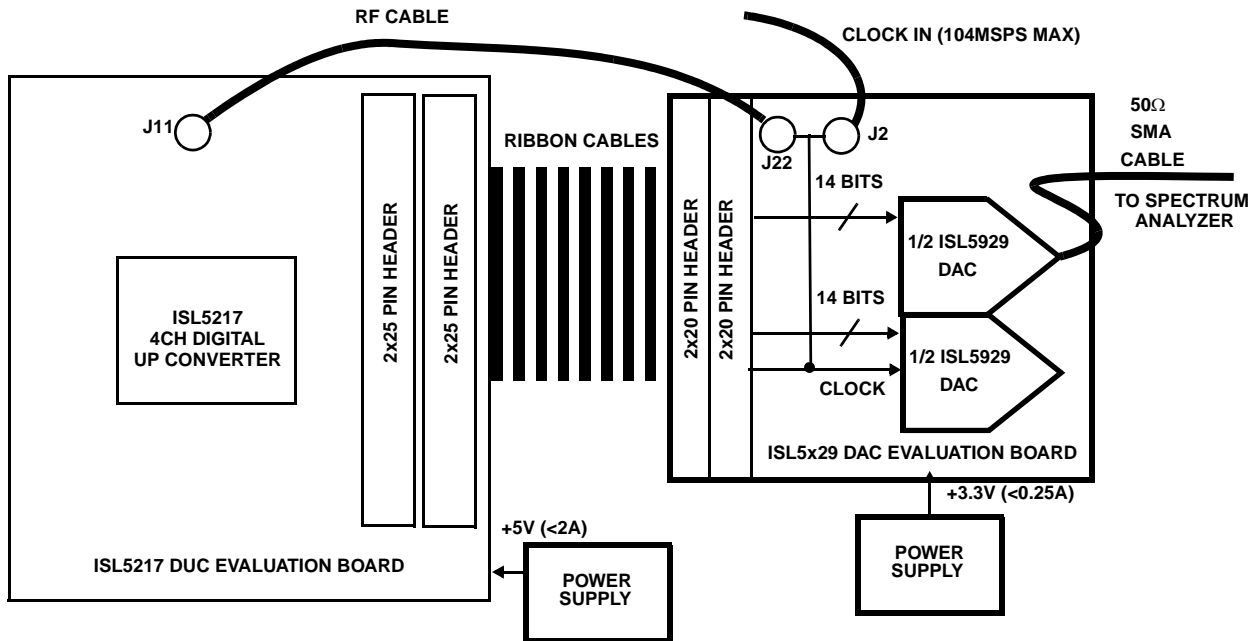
RF CABLE

CLOCK IN (104MSPS MAX)

J11

RIBBON CABLES

J22

J2

50Ω SMA CABLE

TO SPECTRUM ANALYZER

14 BITS

2x25 PIN HEADER

2x25 PIN HEADER

2x20 PIN HEADER

2x20 PIN HEADER

1/2 ISL5929 DAC

ISL5217 4CH DIGITAL UP CONVERTER

14 BITS

1/2 ISL5929 DAC

CLOCK

ISL5x29 DAC EVALUATION BOARD

+3.3V (<0.25A)

+5V (<2A)

POWER SUPPLY

ISL5217 DUC EVALUATION BOARD

POWER SUPPLY